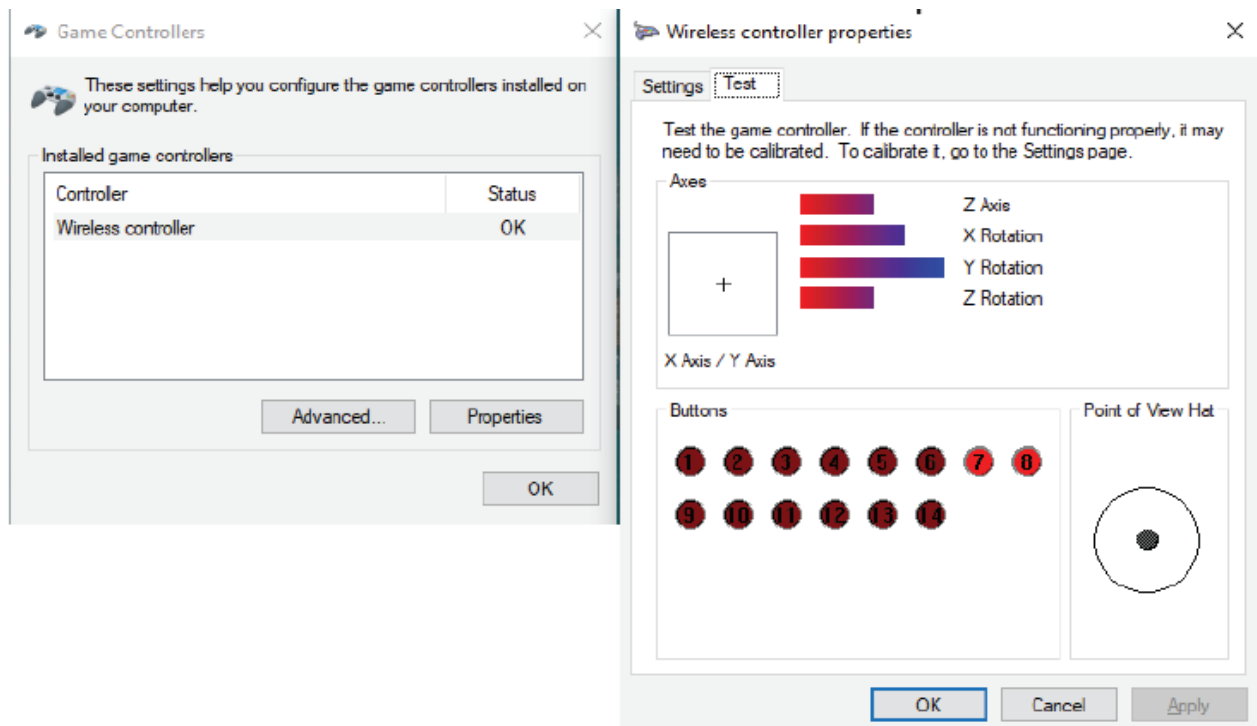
Game Controllers

These settings help you configure the game controllers installed on your computer.

Installed game controllers

| Controller | Status |
|---|---|
| Wireless controller | OK |

Advanced...

Properties

OK

Wireless controller properties

Settings

Test

Test the game controller. If the controller is not functioning properly, it may need to be calibrated. To calibrate it, go to the Settings page.

Axes

Z Axis

X Rotation

Y Rotation

Z Rotation

+

X Axis / Y Axis

Buttons

1 2 3 4 5 6 7 8

9 10 11 12 13 14

Point of View Hat

OK

Cancel

Apply